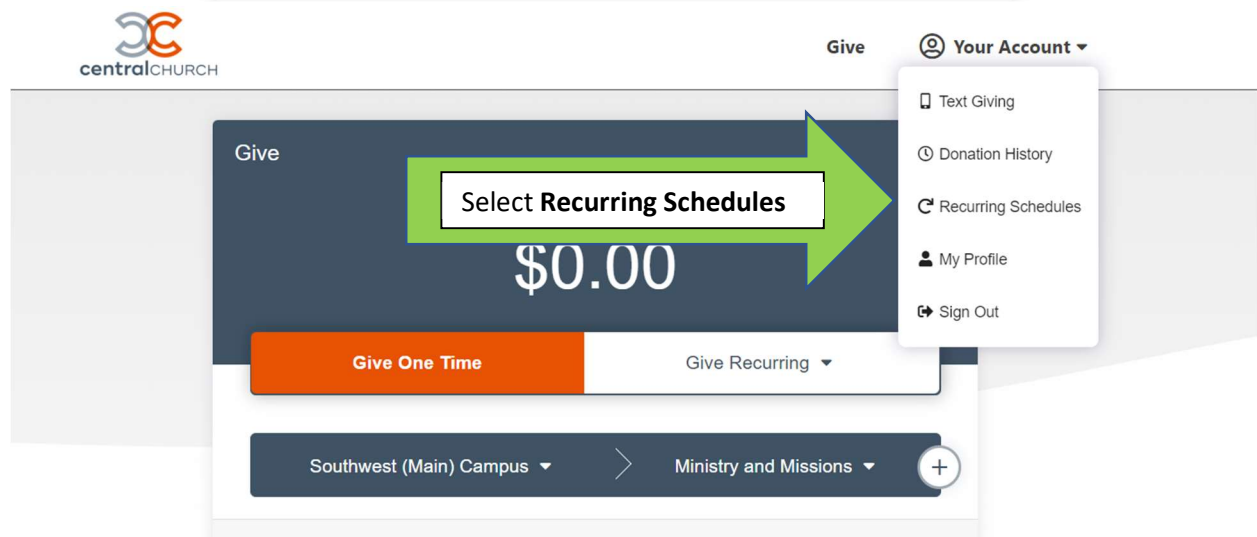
centralCHURCH

Give

Your Account

Text Giving

Donation History

Recurring Schedules

My Profile

Sign Out

Give

Select **Recurring Schedules**

$0.00

Give One Time

Give Recurring

Southwest (Main) Campus

Ministry and Missions

+